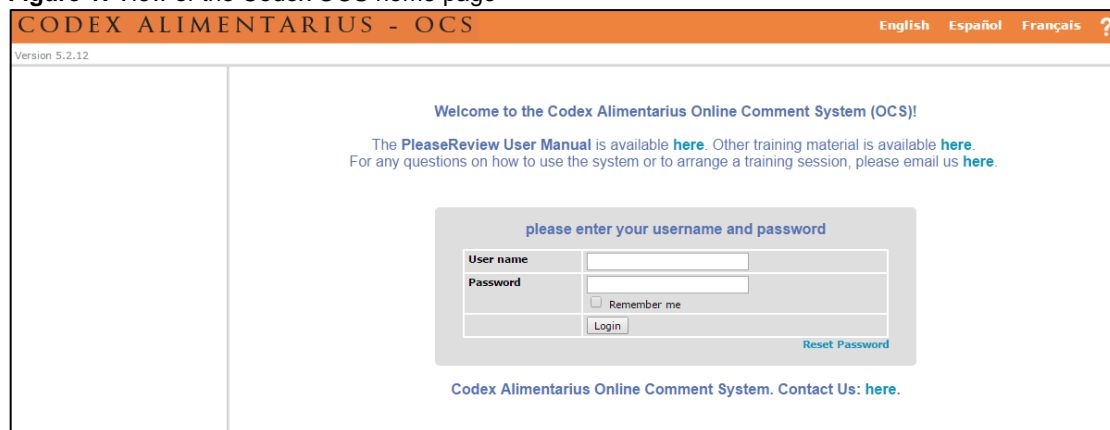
Figure 1: View of the Codex OCS home page

CODEX ALIMENTARIUS - OCS

English Español Français ?

Version 5.2.12

Welcome to the Codex Alimentarius Online Comment System (OCS)!

The PleaseReview User Manual is available here. Other training material is available here. For any questions on how to use the system or to arrange a training session, please email us here.

please enter your username and password

| User name | |
|---|---|
| Password | Remember me |
| | Login |

Reset Password

Codex Alimentarius Online Comment System. Contact Us: here.